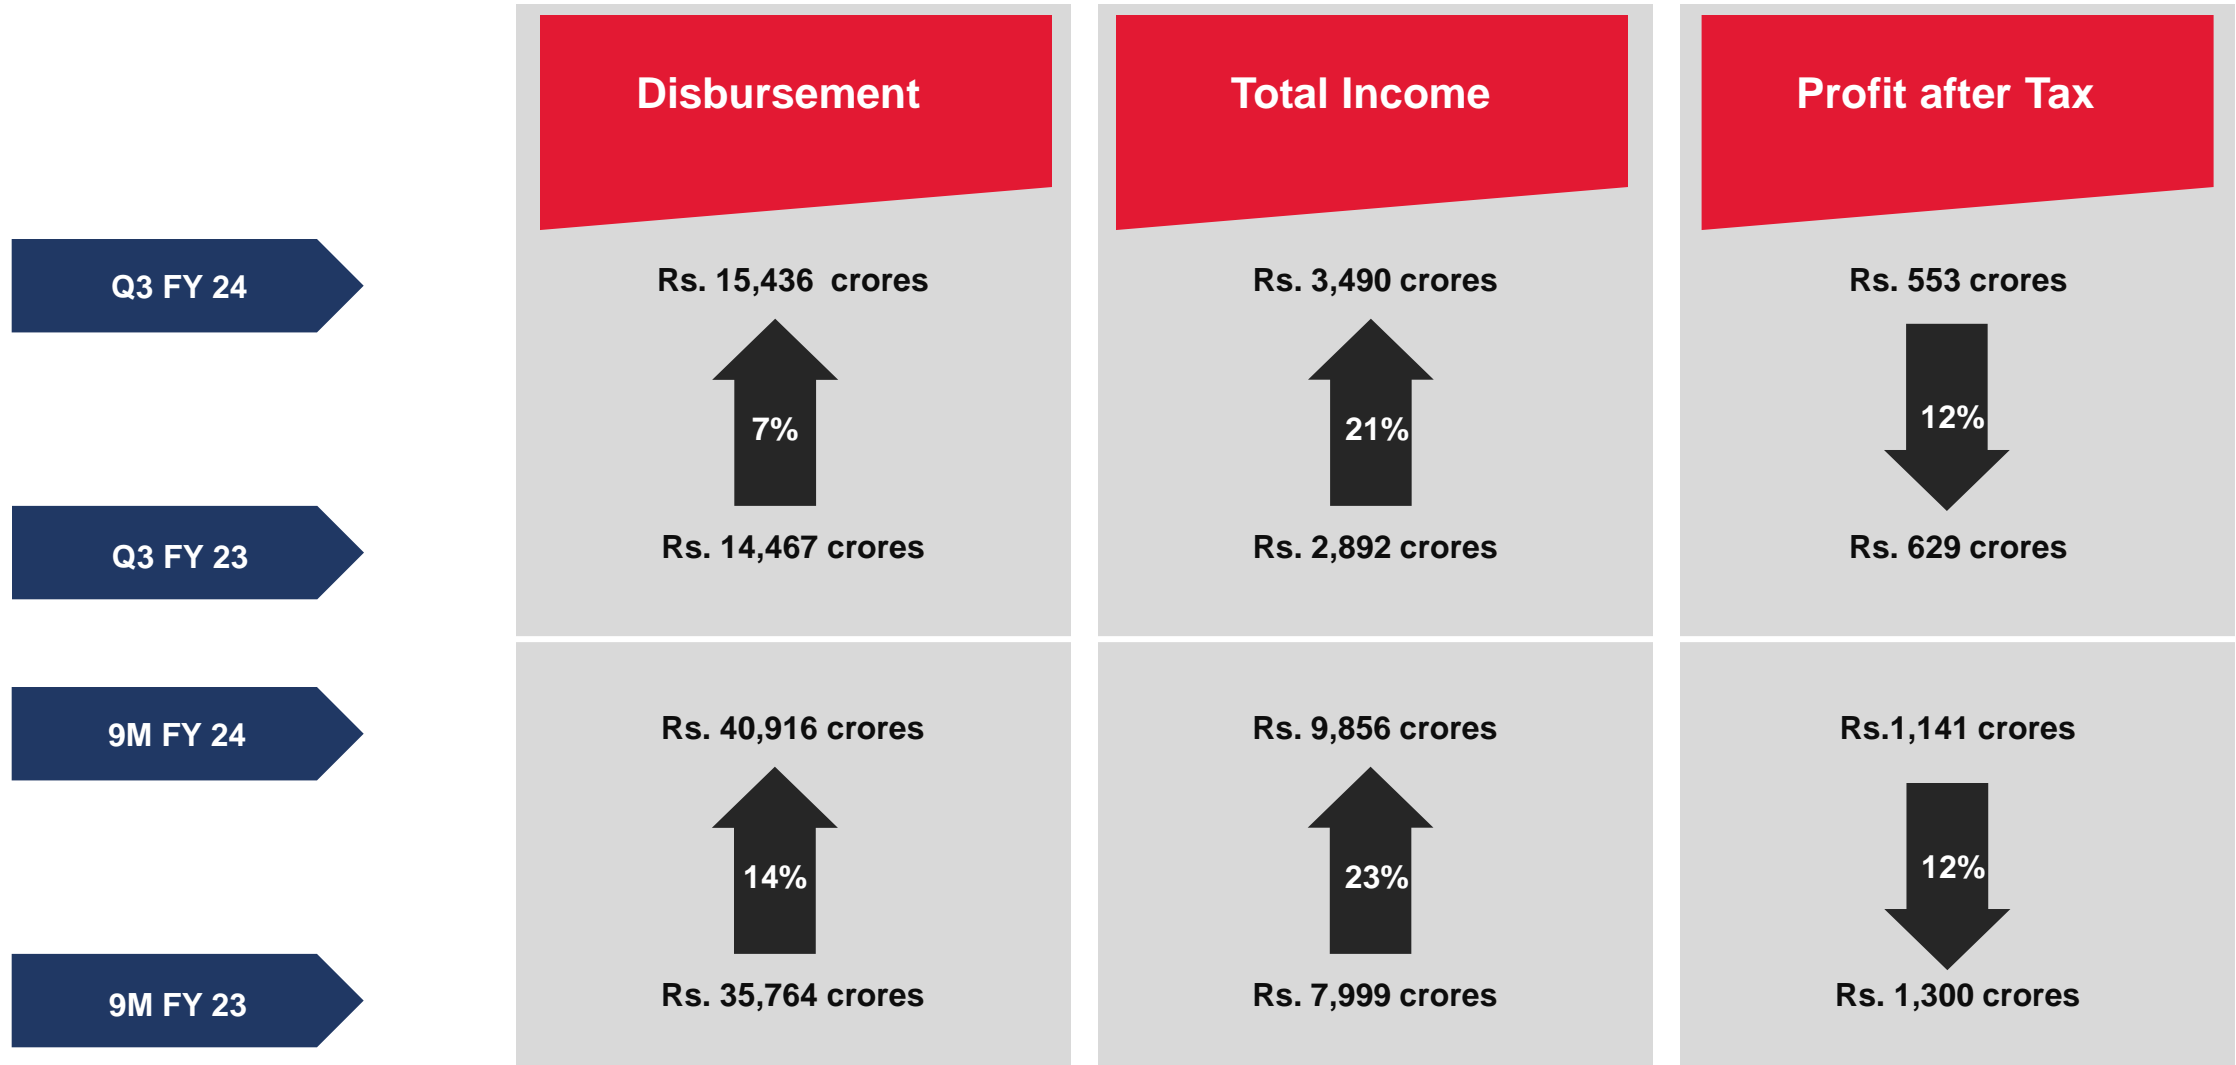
|  | Disbursement | Total Income | Profit after Tax |
|---|---|---|---|
| Q3 FY 24 | Rs. 15,436 crores | Rs. 3,490 crores | Rs. 553 crores |
|  | 7% | 21% | 12% |
| Q3 FY 23 | Rs. 14,467 crores | Rs. 2,892 crores | Rs. 629 crores |
| 9M FY 24 | Rs. 40,916 crores | Rs. 9,856 crores | Rs.1,141 crores |
|  | 14% | 23% | 12% |
| 9M FY 23 | Rs. 35,764 crores | Rs. 7,999 crores | Rs. 1,300 crores |